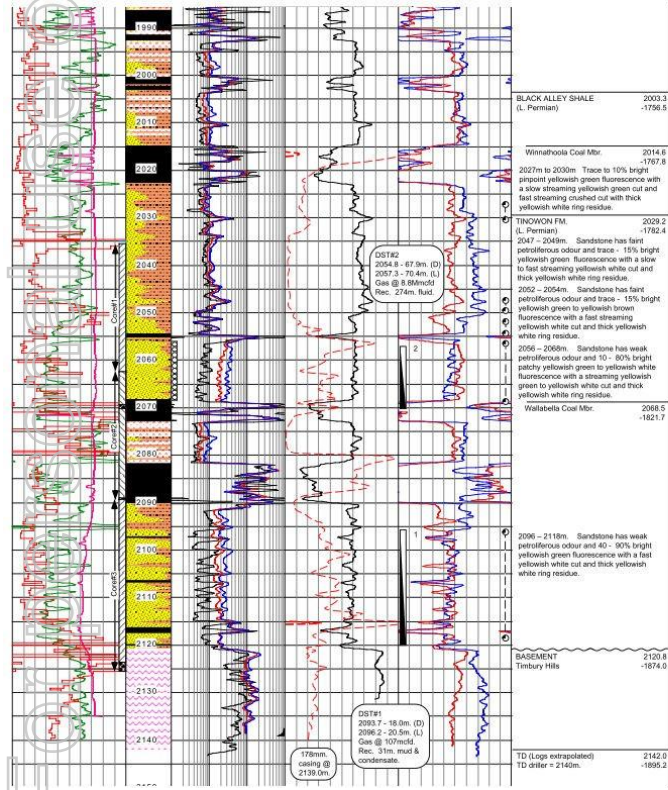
1990

2000

2010

2020

2030

2040

2050

2060

2070

2080

2090

2100

2110

2120

2130

2140

Core#1

Core#2

Core#3

DST#2
2054.8 - 67.9m. (D)
2057.3 - 70.4m. (L)
Gas @ 8.8Mmcfd
Rec. 274m. fluid.

2

1

DST#1
2093.7 - 18.0m. (D)
2096.2 - 20.5m. (L)
Gas @ 107mcfd.
Rec. 31m. mud & condensate.

178mm. casing @ 2139.0m.

BLACK ALLEY SHALE 2003.3
(L. Permian) -1756.5

Winnathoola Coal Mbr. 2014.6
-1767.8

2027m to 2030m. Trace to 10% bright pinpoint yellowish green fluorescence with a slow streaming yellowish green cut and fast streaming crushed cut with thick yellowish white ring residue.

TINOWON FM. 2029.2
(L. Permian) -1782.4

2047 – 2049m. Sandstone has faint petroliferous odour and trace - 15% bright yellowish green fluorescence with a slow to fast streaming yellowish white cut and thick yellowish white ring residue.

2052 – 2054m. Sandstone has faint petroliferous odour and trace - 15% bright yellowish green to yellowish brown fluorescence with a fast streaming yellowish white cut and thick yellowish white ring residue.

2056 – 2068m. Sandstone has weak petroliferous odour and 10 - 80% bright patchy yellowish green to yellowish white fluorescence with a streaming yellowish green to yellowish white cut and thick yellowish white ring residue.

Wallabella Coal Mbr. 2068.5
-1821.7

2096 – 2118m. Sandstone has weak petroliferous odour and 40 - 90% bright yellowish green fluorescence with a fast yellowish white cut and thick yellowish white ring residue.

BASEMENT 2120.8
Timbury Hills -1874.0

TD (Logs extrapolated) 2142.0
TD driller = 2140m. -1895.2